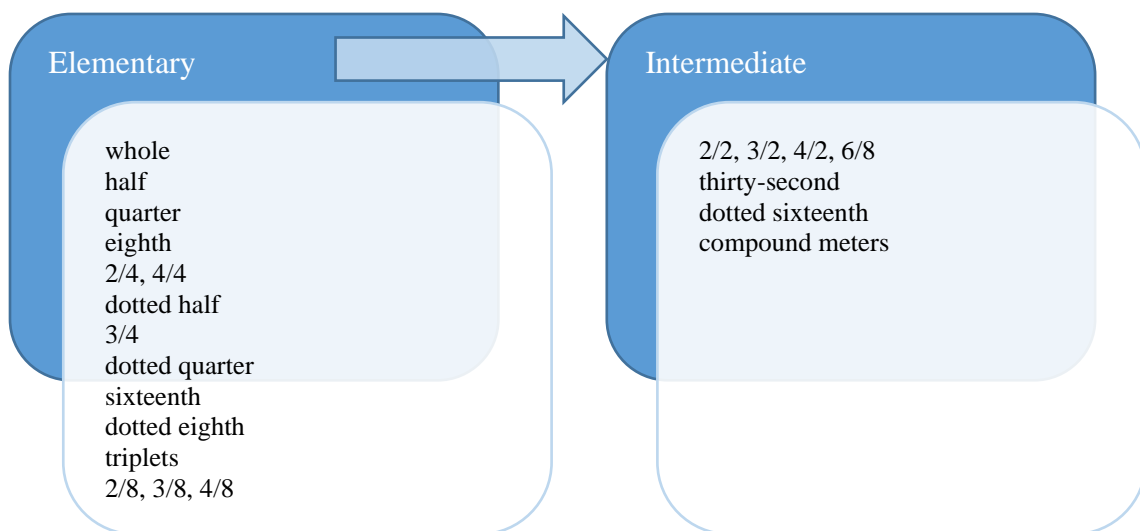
Elementary

whole
half
quarter
eighth
2/4, 4/4
dotted half
3/4
dotted quarter
sixteenth
dotted eighth
triplets
2/8, 3/8, 4/8

Intermediate

2/2, 3/2, 4/2, 6/8
thirty-second
dotted sixteenth
compound meters